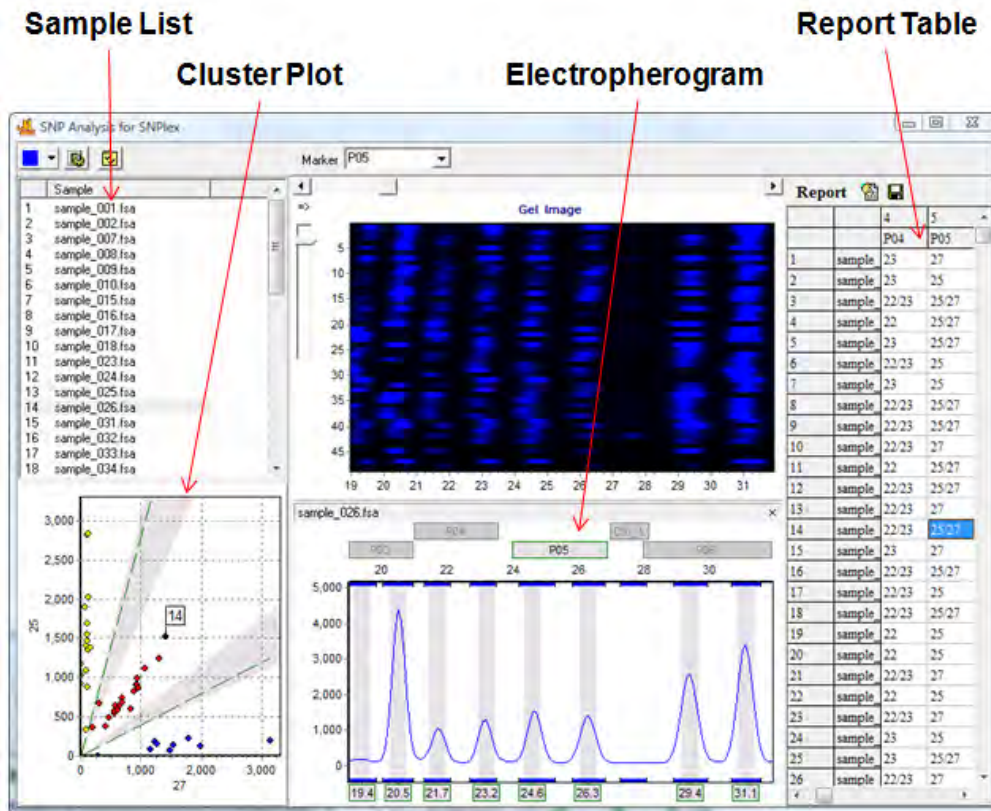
Sample List

Report Table

Cluster Plot

Electropherogram

SNP Analysis for SNPlex

Marker P05

| | Sample |
|---|---|
| 1 | sample_001.fsa |
| 2 | sample_002.fsa |
| 3 | sample_007.fsa |
| 4 | sample_008.fsa |
| 5 | sample_009.fsa |
| 6 | sample_010.fsa |
| 7 | sample_015.fsa |
| 8 | sample_016.fsa |
| 9 | sample_017.fsa |
| 10 | sample_018.fsa |
| 11 | sample_023.fsa |
| 12 | sample_024.fsa |
| 13 | sample_025.fsa |
| 14 | sample_026.fsa |
| 15 | sample_031.fsa |
| 16 | sample_032.fsa |
| 17 | sample_033.fsa |
| 18 | sample_034.fsa |

Gel Image

5 10 15 20 25 30 35 40 45

19 20 21 22 23 24 25 26 27 28 29 30 31

sample_026.fsa

P04 P03 P05 P06 P07

20 22 24 26 28 30

5,000 4,000 3,000 2,000 1,000 0

19.4 20.5 21.7 23.2 24.6 26.3 29.4 31.1

3,000 2,500 2,000 1,500 1,000 500 0

25

14

0 1,000 2,000 3,000

27

Report

| | | 4 | 5 |
|---|---|---|---|
| | | P04 | P05 |
| 1 | sample | 23 | 27 |
| 2 | sample | 23 | 25 |
| 3 | sample | 22/23 | 25/27 |
| 4 | sample | 22 | 25/27 |
| 5 | sample | 23 | 25/27 |
| 6 | sample | 22/23 | 25 |
| 7 | sample | 23 | 25 |
| 8 | sample | 22/23 | 25/27 |
| 9 | sample | 22/23 | 25/27 |
| 10 | sample | 22/23 | 27 |
| 11 | sample | 22 | 25/27 |
| 12 | sample | 22/23 | 25/27 |
| 13 | sample | 22/23 | 27 |
| 14 | sample | 22/23 | 25/27 |
| 15 | sample | 23 | 27 |
| 16 | sample | 22/23 | 25/27 |
| 17 | sample | 22/23 | 25 |
| 18 | sample | 22/23 | 25/27 |
| 19 | sample | 22 | 25 |
| 20 | sample | 22 | 25 |
| 21 | sample | 22/23 | 27 |
| 22 | sample | 22 | 25 |
| 23 | sample | 22/23 | 27 |
| 24 | sample | 23 | 25 |
| 25 | sample | 23 | 25/27 |
| 26 | sample | 22/23 | 27 |